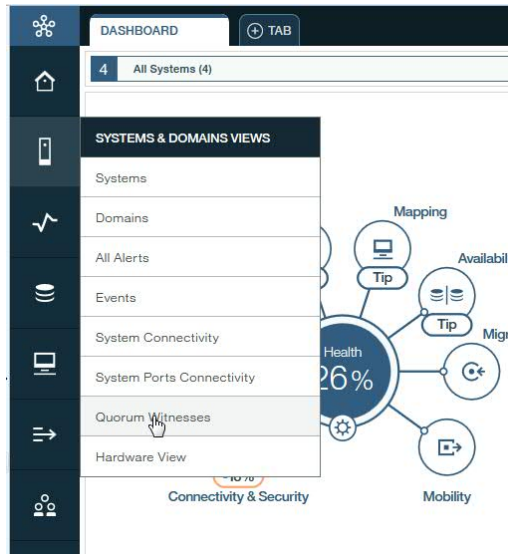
DASHBOARD

TAB

4 All Systems (4)

SYSTEMS & DOMAINS VIEWS

Systems

Domains

All Alerts

Events

System Connectivity

System Ports Connectivity

Quorum Witnesses

Hardware View

Mapping

Tip

Availabil

Tip

Migr

Health

26%

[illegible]0%

Connectivity & Security

Mobility